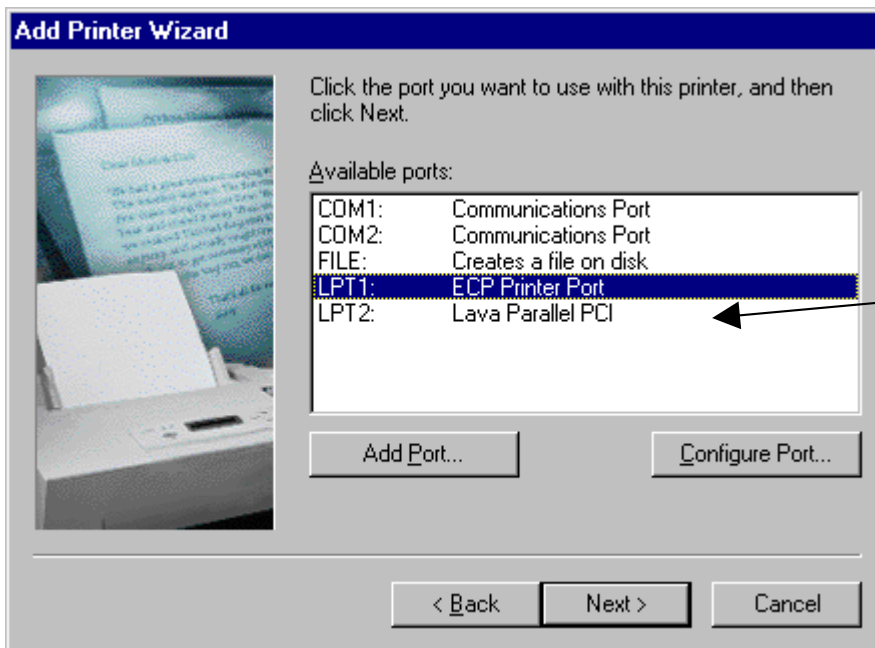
Add Printer Wizard

Click the port you want to use with this printer, and then click Next.

Available ports:

| | |
|---|---|
| COM1: | Communications Port |
| COM2: | Communications Port |
| FILE: | Creates a file on disk |
| LPT1: | ECP Printer Port |
| LPT2: | Lava Parallel PCI |

Add Port...

Configure Port...

< Back

Next >

Cancel